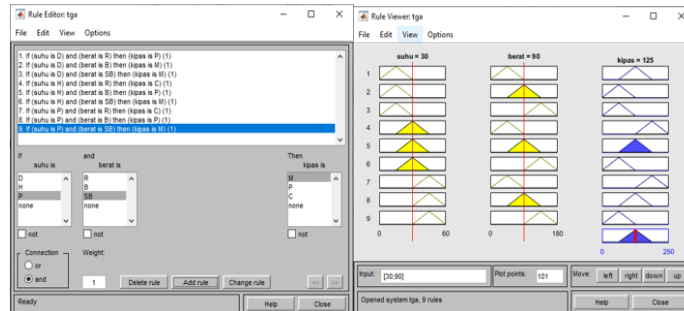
Rule Editor: tga

File Edit View Options

1. If (suhu is D) and (berat is R) then (kipas is P) (1)
2. If (suhu is D) and (berat is B) then (kipas is M) (1)
3. If (suhu is D) and (berat is SB) then (kipas is M) (1)
4. If (suhu is H) and (berat is R) then (kipas is C) (1)
5. If (suhu is H) and (berat is B) then (kipas is P) (1)
6. If (suhu is H) and (berat is SB) then (kipas is M) (1)
7. If (suhu is P) and (berat is R) then (kipas is C) (1)
8. If (suhu is P) and (berat is B) then (kipas is P) (1)
9. If (suhu is P) and (berat is SB) then (kipas is M) (1)

If
suhu is
D
H
P
none

and
berat is
R
B
SB
none

Then
kipas is
M
P
C
none

not

not

not

Connection
or
and

Weight:
1

Delete rule
Add rule
Change rule

<<
>>

Ready

Help
Close

Rule Viewer: tga

File Edit View Options

suhu = 30
berat = 90
kipas = 125

1
2
3
4
5
6
7
8
9

0
60
0
180
0
250

Input: [30;90]
Plot points: 101
Move: left right down up

Opened system tga, 9 rules

Help
Close